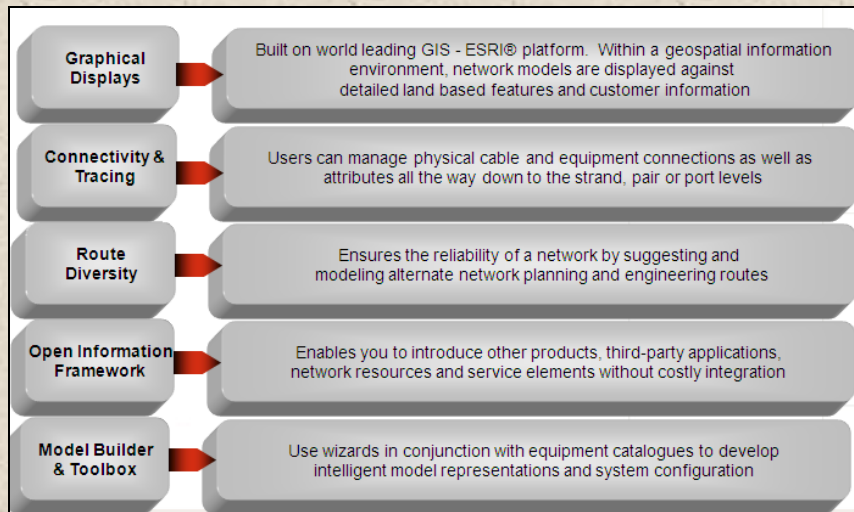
Graphical Displays

Built on world leading GIS - ESRI® platform. Within a geospatial information environment, network models are displayed against detailed land based features and customer information

Connectivity & Tracing

Users can manage physical cable and equipment connections as well as attributes all the way down to the strand, pair or port levels

Route Diversity

Ensures the reliability of a network by suggesting and modeling alternate network planning and engineering routes

Open Information Framework

Enables you to introduce other products, third-party applications, network resources and service elements without costly integration

Model Builder & Toolbox

Use wizards in conjunction with equipment catalogues to develop intelligent model representations and system configuration